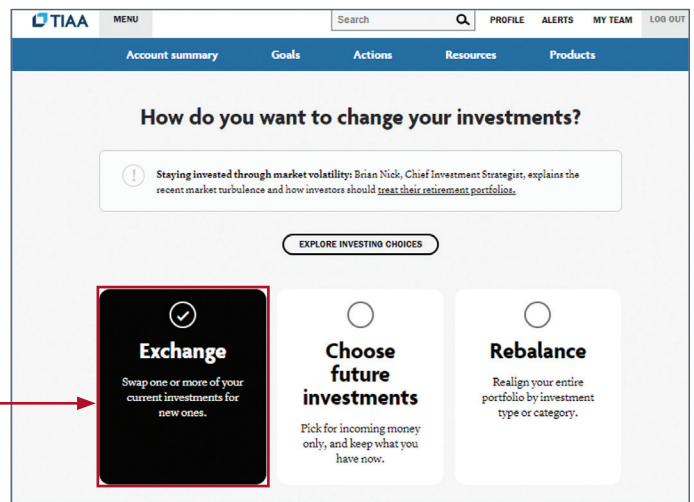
TIAA MENU Search PROFILE ALERTS MY TEAM LOG OUT

Account summary Goals Actions Resources Products

How do you want to change your investments?

Staying invested through market volatility: Brian Nick, Chief Investment Strategist, explains the recent market turbulence and how investors should treat their retirement portfolios.

EXPLORE INVESTING CHOICES

Exchange
Swap one or more of your current investments for new ones.

Choose future investments
Pick for incoming money only, and keep what you have now.

Rebalance
Realign your entire portfolio by investment type or category.